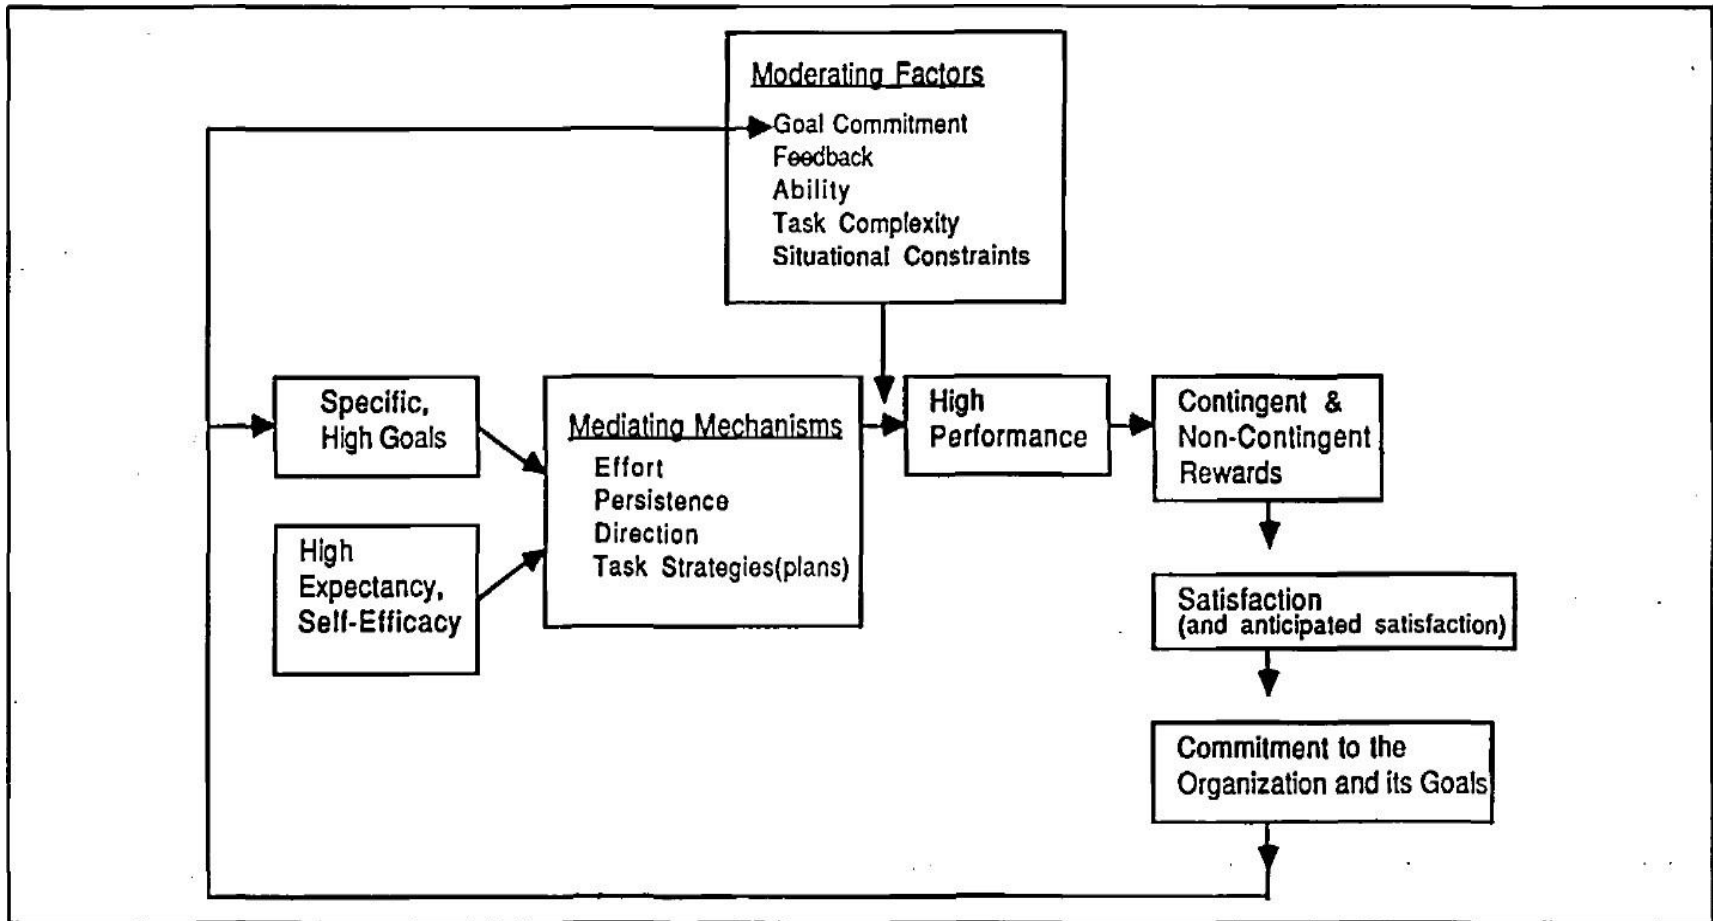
Moderating Factors
Goal Commitment
Feedback
Ability
Task Complexity
Situational Constraints

Specific, High Goals

High Expectancy, Self-Efficacy

Mediating Mechanisms
Effort
Persistence
Direction
Task Strategies(plans)

High Performance

Contingent & Non-Contingent Rewards

Satisfaction
(and anticipated satisfaction)

Commitment to the Organization and its Goals